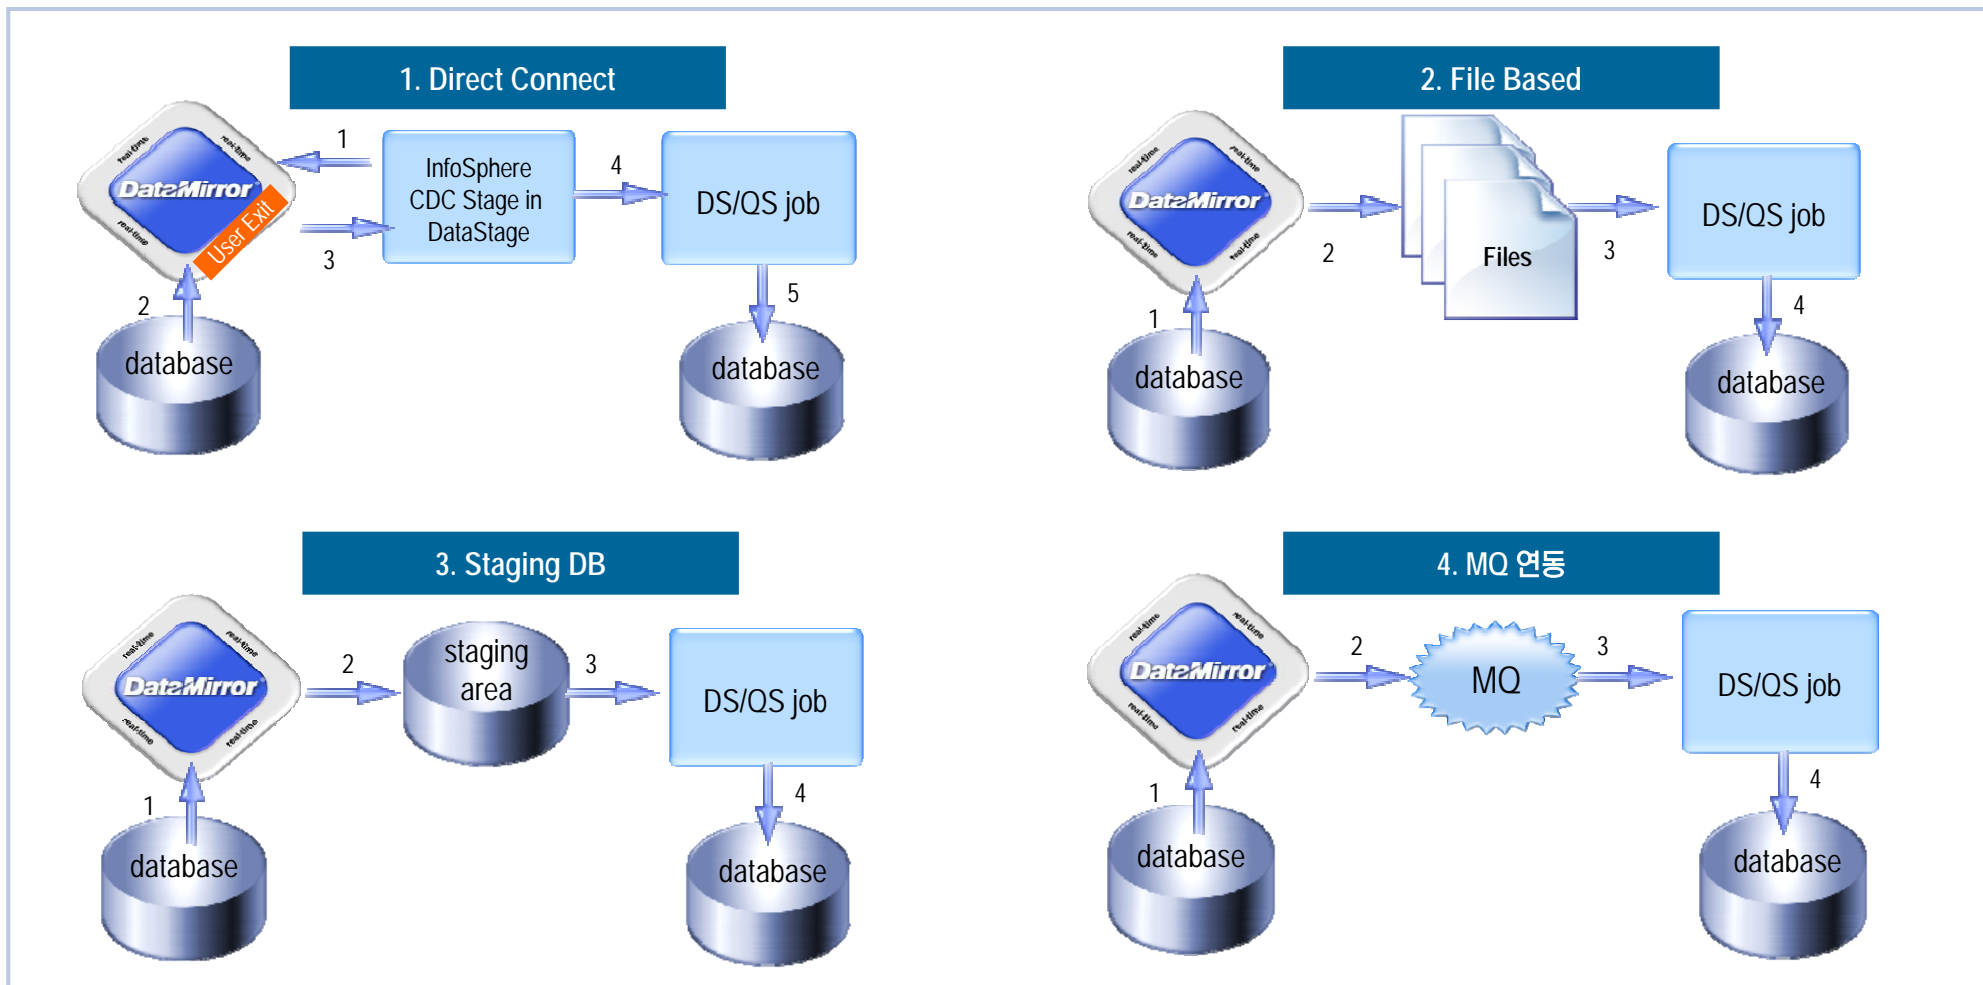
1. Direct Connect

DataMirror
User Exit
1
3
2
database
InfoSphere CDC Stage in DataStage
4
DS/QS job
5
database

2. File Based

DataMirror
2
1
database
Files
3
DS/QS job
4
database

3. Staging DB

DataMirror
1
database
2
staging area
3
DS/QS job
4
database

4. MQ 연동

DataMirror
1
database
2
MQ
3
DS/QS job
4
database